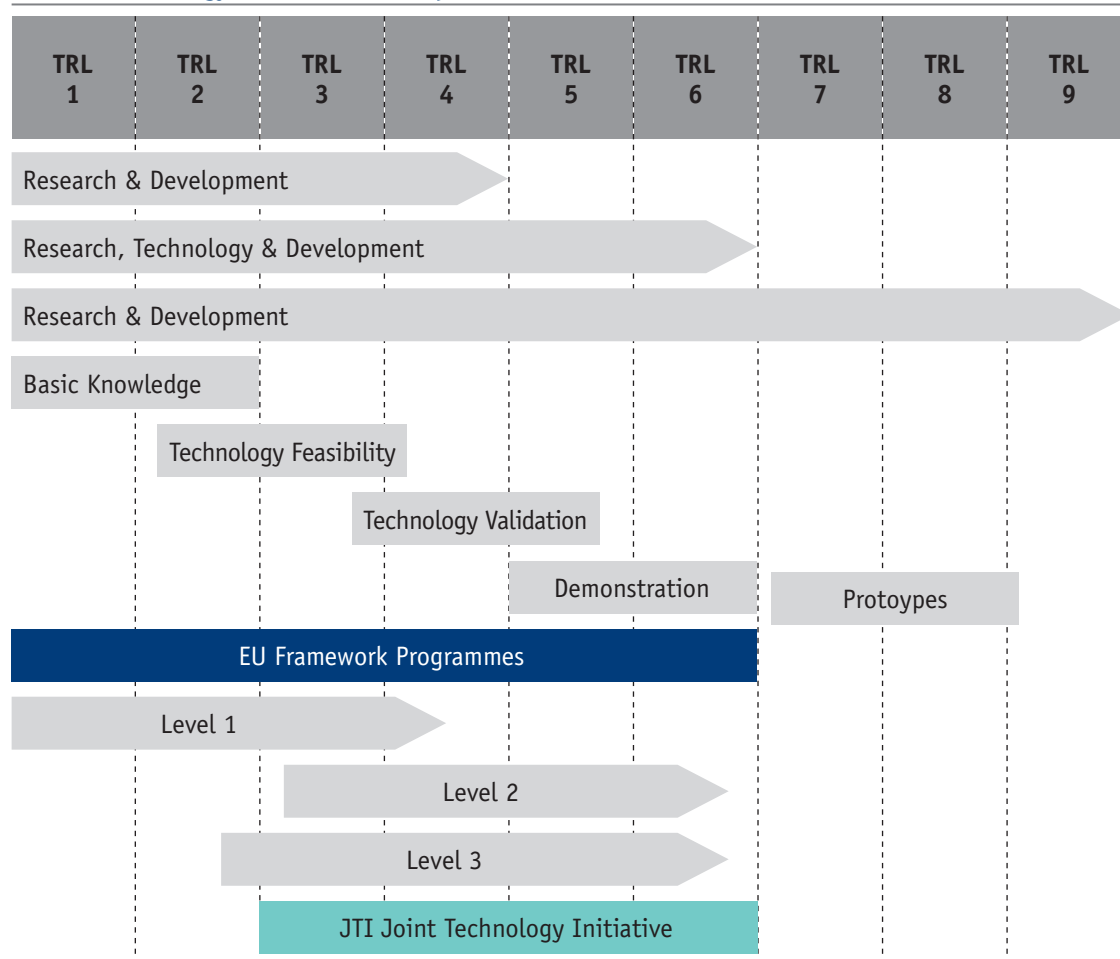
TRL 1
TRL 2
TRL 3
TRL 4
TRL 5
TRL 6
TRL 7
TRL 8
TRL 9

Research & Development

Research, Technology & Development

Research & Development

Basic Knowledge

Technology Feasibility

Technology Validation

Demonstration

Protoypes

EU Framework Programmes

Level 1

Level 2

Level 3

JTI Joint Technology Initiative